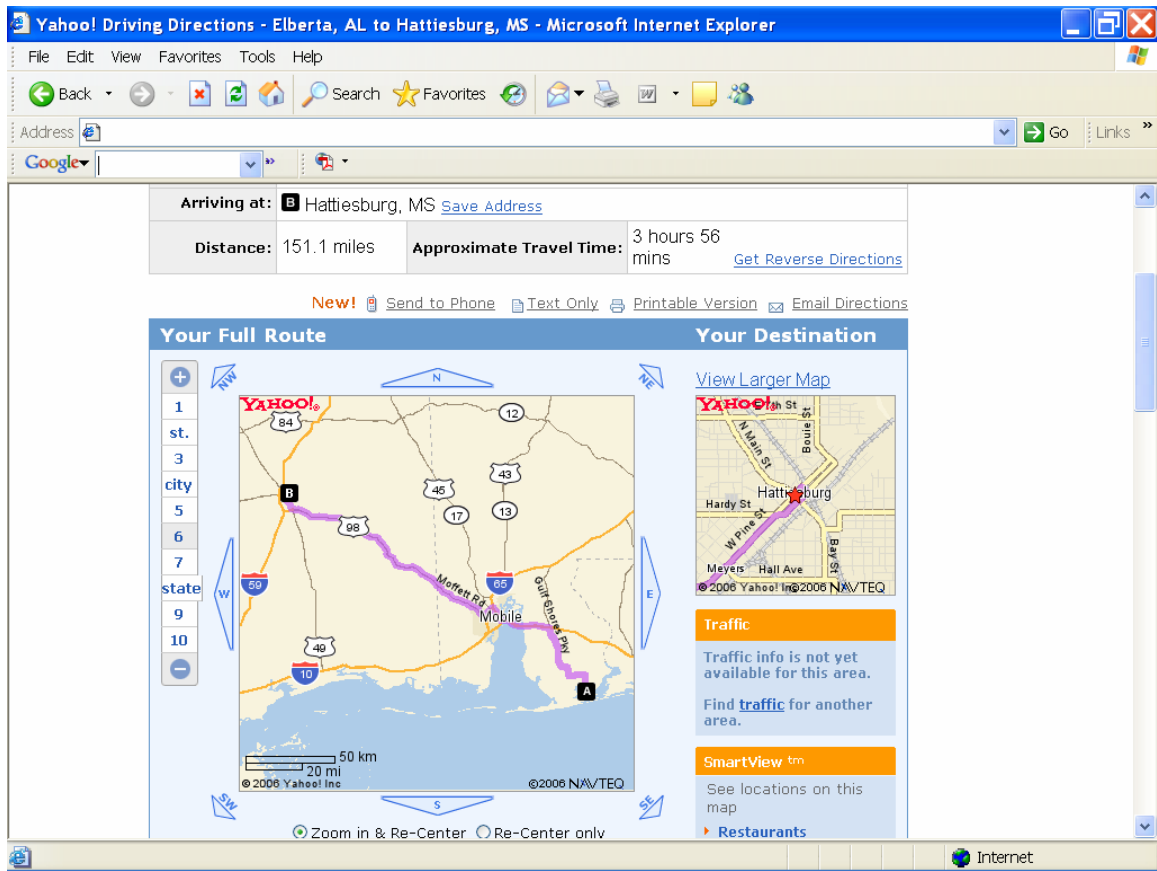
Yahoo! Driving Directions - Elberta, AL to Hattiesburg, MS - Microsoft Internet Explorer

File Edit View Favorites Tools Help

Back Search Favorites

Address Go Links »

Google

| Arriving at: | B Hattiesburg, MS Save Address | | |
|---|---|---|---|
| Distance: | 151.1 miles | Approximate Travel Time: | 3 hours 56 mins Get Reverse Directions |

New! Send to Phone Text Only Printable Version Email Directions

Your Full Route

Your Destination

+
1
st.
3
city
5
6
7
state
9
10
−

N
NW
NE
W
E
SW
S
SE

YAHOO!
84
12
43
B
45
17
13
98
59
Moffett Rd
65
Gulf Shores Pky
Mobile
49
10
A
50 km
20 mi
© 2006 Yahoo! Inc
©2006 NAVTEQ

Zoom in & Re-Center Re-Center only

View Larger Map

YAHOO! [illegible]h St
N Main St
Bouie St
Hardy St
Hattiesburg
W Pine St
Bay St
Meyers
Hall Ave
© 2006 Yahoo! Inc ©2006 NAVTEQ

Traffic
Traffic info is not yet available for this area.
Find traffic for another area.

SmartView tm
See locations on this map
Restaurants

Internet